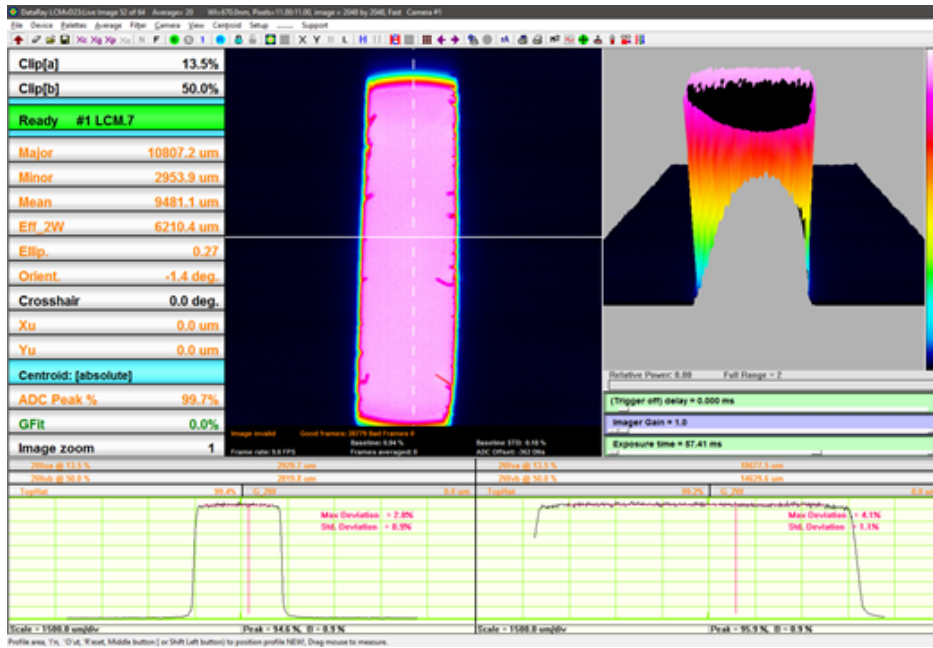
DataRay LCMx023:Live Image 52 of 64 Average= 20 Wl=670.0nm, Pixels=11.00/11.00, Image = 2048 by 2048, Fast Camera #1

File Device Palettes Average Filter Camera View Centroid Setup Support

| Clip[a] | 13.5% |
|---|---|
| Clip[b] | 50.0% |
| Ready #1 LCM.7 | |
| Major | 10807.2 um |
| Minor | 2953.9 um |
| Mean | 9481.1 um |
| Eff_2W | 6210.4 um |
| Ellip. | 0.27 |
| Orient. | -1.4 deg. |
| Crosshair | 0.0 deg. |
| Xu | 0.0 um |
| Yu | 0.0 um |
| Centroid: [absolute] | |
| ADC Peak % | 99.7% |
| GFit | 0.0% |
| Image zoom | 1 |

Image invalid Good frames: 28779 Bad Frames 6
Baseline: 0.04 % Baseline STD: 0.18 %
Frame rate: 9.6 FPS Frames averaged: 0 ADC Offset: -362 DNs

Relative Power: 0.00 Full Range = 2
(Trigger off) delay = 0.000 ms
Imager Gain = 1.0
Exposure time = 87.41 ms

2Wua @ 13.5 % 2929.7 um
2Wub @ 50.0 % 2819.8 um
TopHat 99.4% G, 2W 0.0 um
Max Deviation = 2.8%
Std. Deviation = 0.9%
Scale = 1500.0 um/div Peak = 94.6 %, B = 0.9 %

2Wva @ 13.5 % 10672.5 um
2Wvb @ 50.0 % 14629.6 um
TopHat 99.2% G, 2W 0.0 um
Max Deviation = 4.1%
Std. Deviation = 1.1%
Scale = 1500.0 um/div Peak = 95.9 %, B = 0.9 %

Profile area, 'I'n, 'O'ut, 'R'eset, Middle button ( or Shift Left button) to position profile NEW!, Drag mouse to measure.